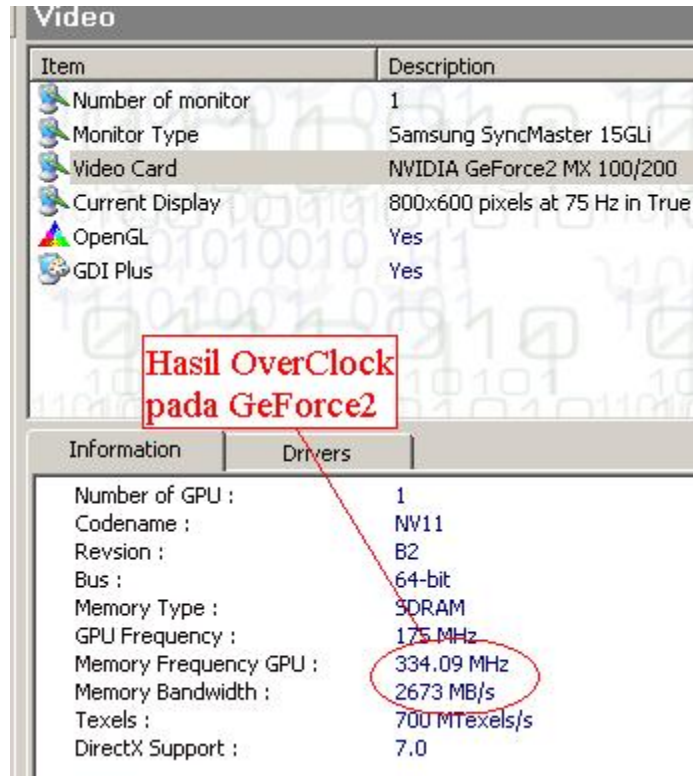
Video

| Item | Description |
|---|---|
| Number of monitor | 1 |
| Monitor Type | Samsung SyncMaster 15GLi |
| Video Card | NVIDIA GeForce2 MX 100/200 |
| Current Display | 800x600 pixels at 75 Hz in True |
| OpenGL | Yes |
| GDI Plus | Yes |

Hasil OverClock pada GeForce2

Information    Drivers

| | |
|---|---|
| Number of GPU : | 1 |
| Codename : | NV11 |
| Revsion : | B2 |
| Bus : | 64-bit |
| Memory Type : | SDRAM |
| GPU Frequency : | 175 MHz |
| Memory Frequency GPU : | 334.09 MHz |
| Memory Bandwidth : | 2673 MB/s |
| Texels : | 700 MTexels/s |
| DirectX Support : | 7.0 |